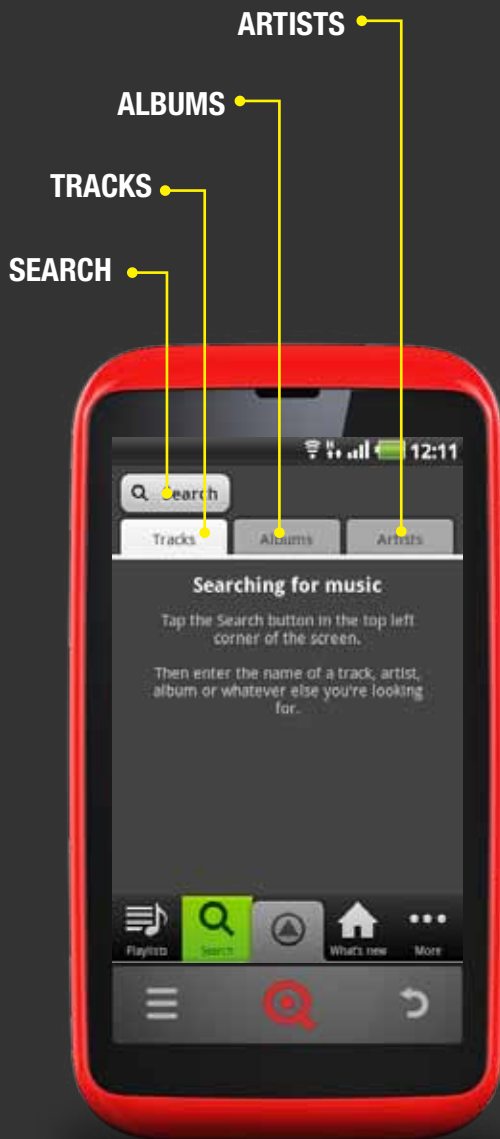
ARTISTS

ALBUMS

TRACKS

SEARCH

12:11

Search

Tracks

Albums

Artists

Searching for music

Tap the Search button in the top left corner of the screen.

Then enter the name of a track, artist, album or whatever else you're looking for.

Playlists

Search

What's new

More